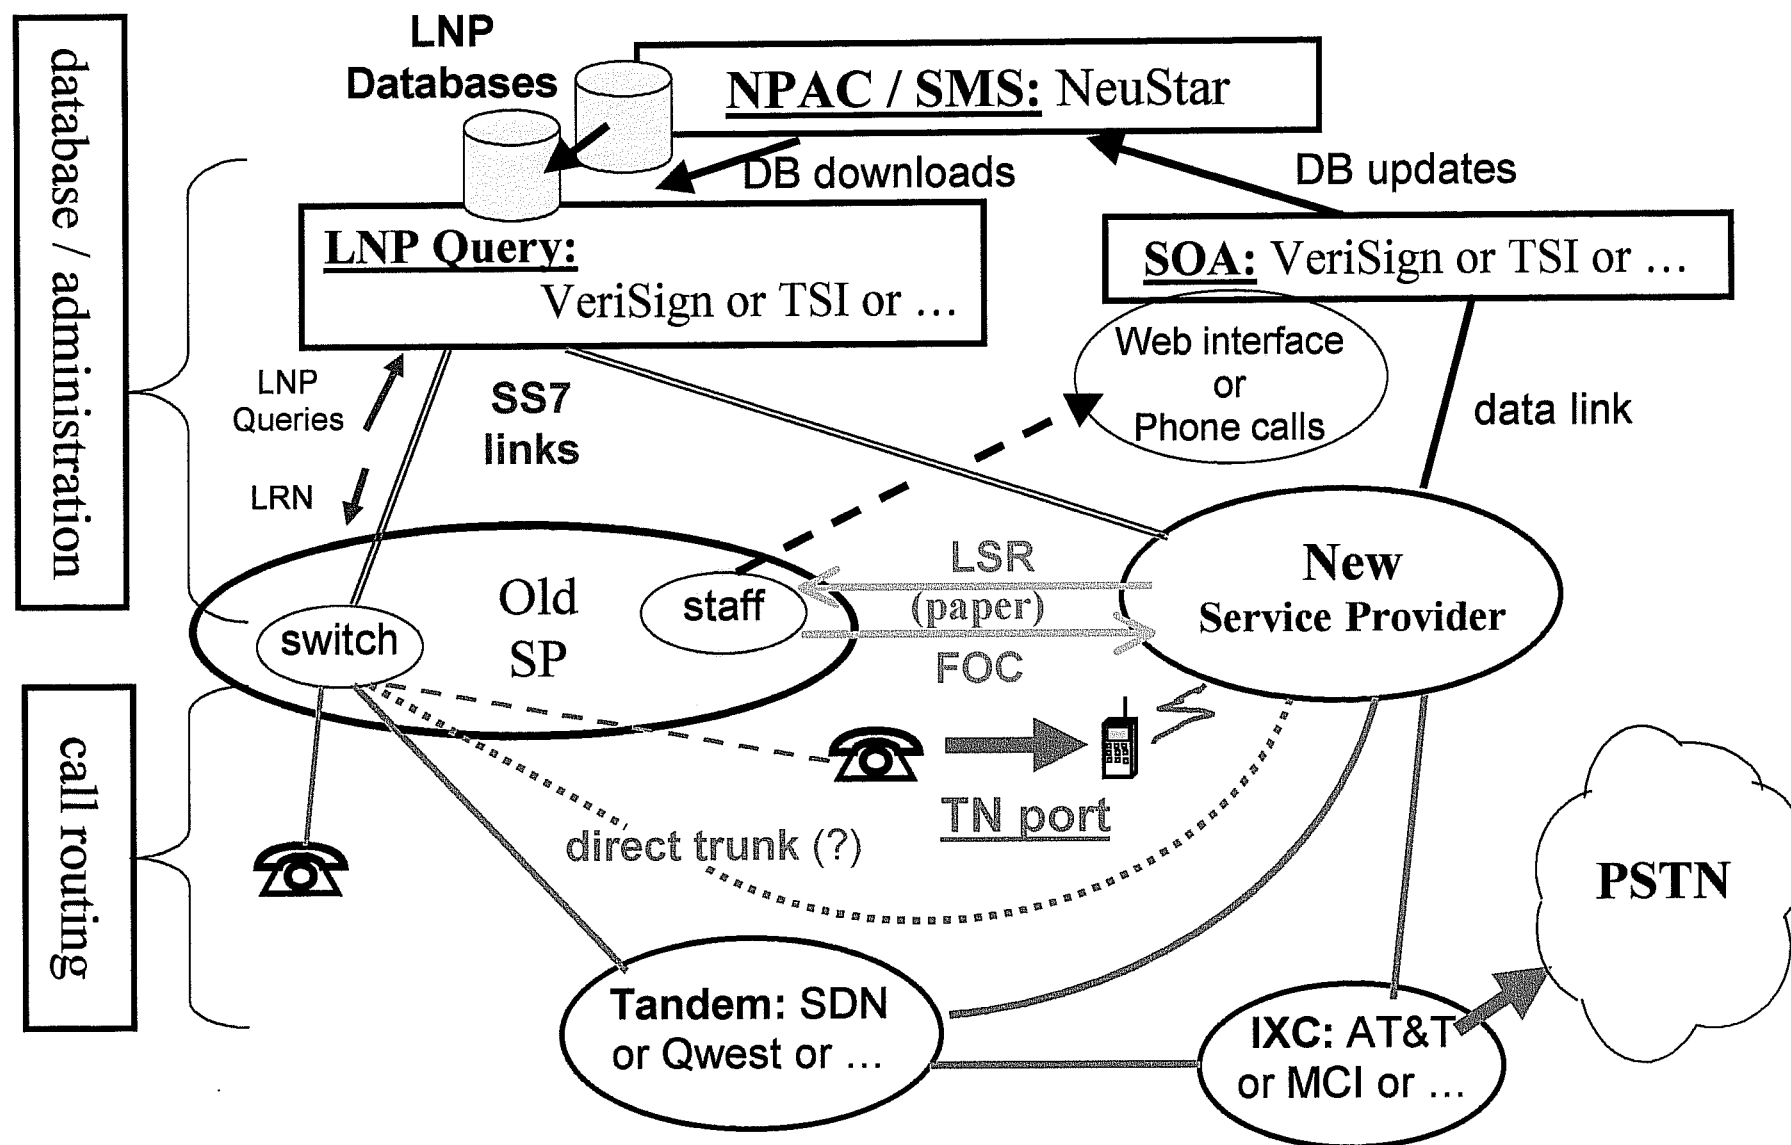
database / administration

LNP Databases

NPAC / SMS: NeuStar

DB downloads

DB updates

LNP Query: VeriSign or TSI or …

SOA: VeriSign or TSI or …

Web interface or Phone calls

LNP Queries

LRN

SS7 links

data link

Old SP

switch

staff

LSR (paper)

FOC

New Service Provider

call routing

TN port

direct trunk (?)

PSTN

Tandem: SDN or Qwest or …

IXC: AT&T or MCI or …